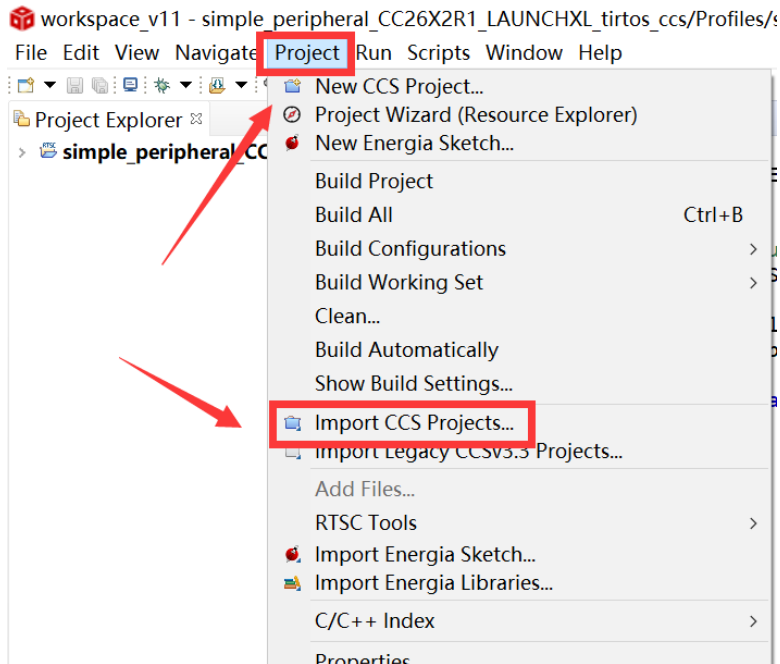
workspace_v11 - simple_peripheral_CC26X2R1_LAUNCHXL_tirtos_ccs/Profiles/s

File Edit View Navigate Project Run Scripts Window Help

Project Explorer

simple_peripheral_CC

New CCS Project...
Project Wizard (Resource Explorer)
New Energia Sketch...
Build Project
Build All Ctrl+B
Build Configurations
Build Working Set
Clean...
Build Automatically
Show Build Settings...
Import CCS Projects...
Import Legacy CCSv3.3 Projects...
Add Files...
RTSC Tools
Import Energia Sketch...
Import Energia Libraries...
C/C++ Index
Properties